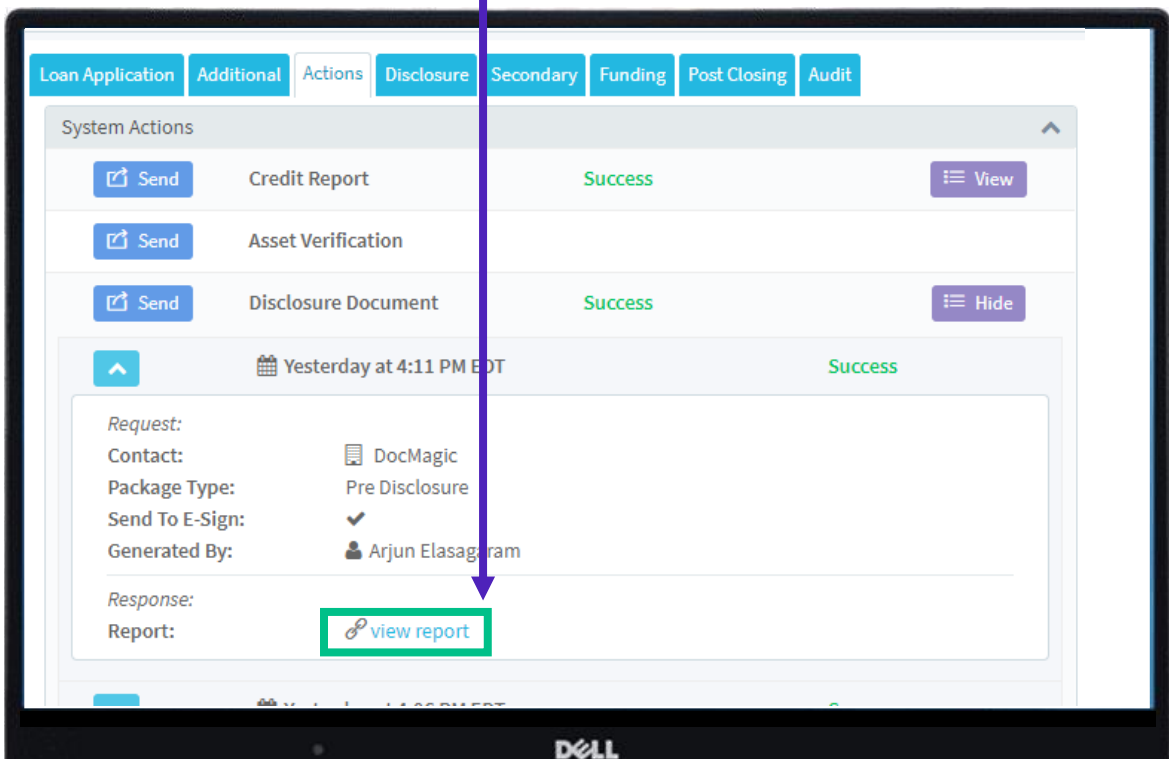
Loan Application Additional Actions Disclosure Secondary Funding Post Closing Audit

System Actions

Send Credit Report Success View

Send Asset Verification

Send Disclosure Document Success Hide

Yesterday at 4:11 PM EDT Success

Request:
Contact: DocMagic
Package Type: Pre Disclosure
Send To E-Sign:
Generated By: Arjun Elasagaram

Response:
Report: view report

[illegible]

DELL